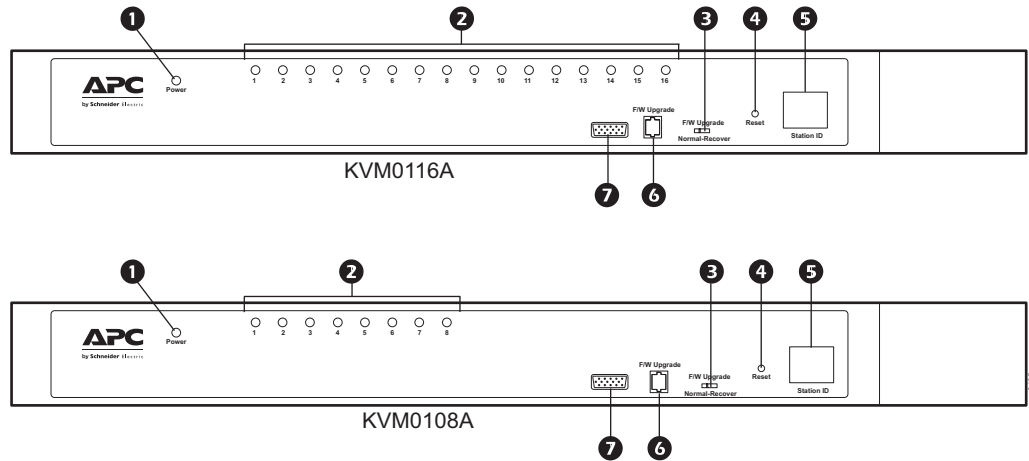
1 2 3 4 5

APC
by Schneider Electric
Power

1 2 3 4 5 6 7 8 9 10 11 12 13 14 15 16

F/W Upgrade
F/W Upgrade
Normal-Recover
Reset
Station ID

KVM0116A

7 6

1 2 3 4 5

APC
by Schneider Electric
Power

1 2 3 4 5 6 7 8

F/W Upgrade
F/W Upgrade
Normal-Recover
Reset
Station ID

KVM0108A

7 6